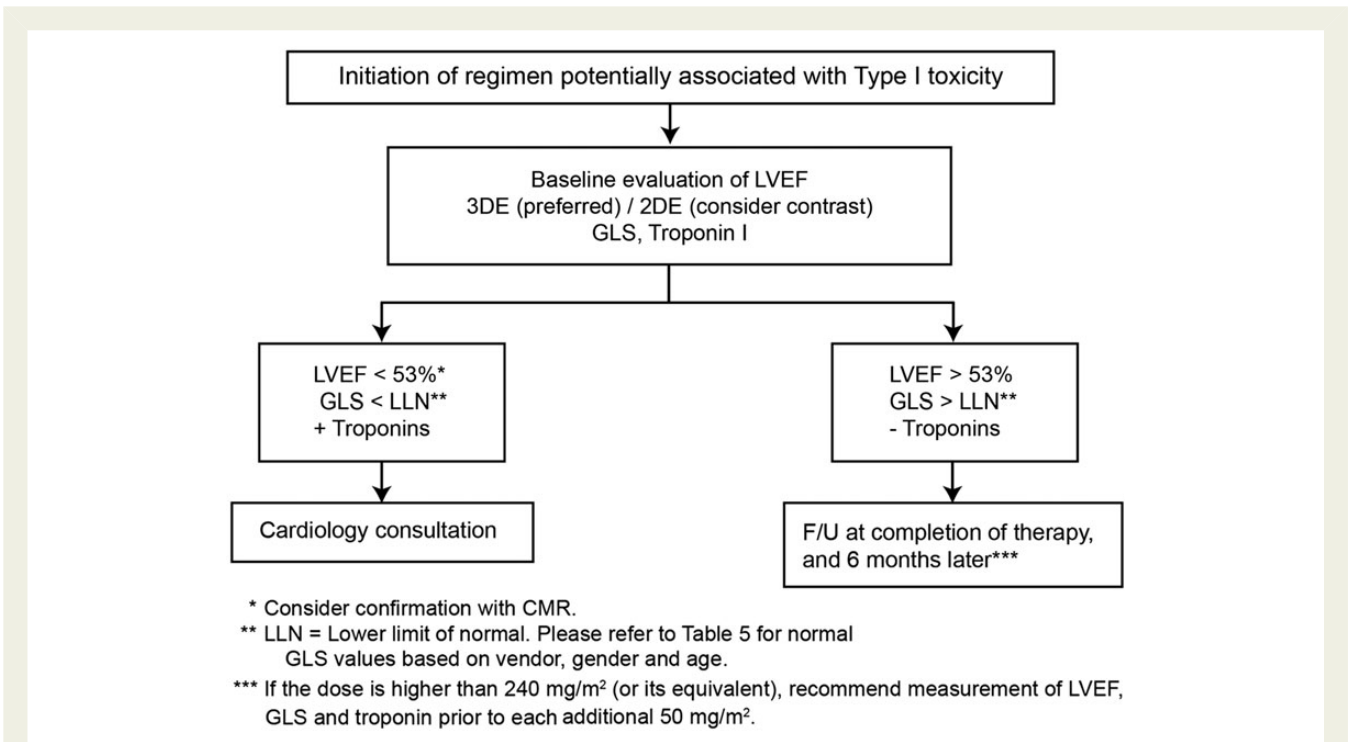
Initiation of regimen potentially associated with Type I toxicity

Baseline evaluation of LVEF
3DE (preferred) / 2DE (consider contrast)
GLS, Troponin I

LVEF < 53%*
GLS < LLN**
+ Troponins

LVEF > 53%
GLS > LLN**
- Troponins

Cardiology consultation

F/U at completion of therapy, and 6 months later***

* Consider confirmation with CMR.
** LLN = Lower limit of normal. Please refer to Table 5 for normal GLS values based on vendor, gender and age.
*** If the dose is higher than 240 mg/m$^2$ (or its equivalent), recommend measurement of LVEF, GLS and troponin prior to each additional 50 mg/m$^2$.